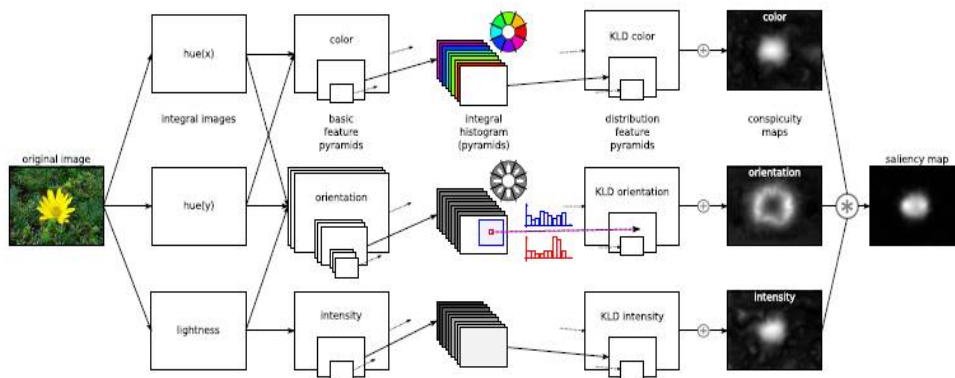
original image

hue(x)

integral images

hue(y)

lightness

color

basic feature pyramids

orientation

intensity

integral histogram (pyramids)

KLD color

distribution feature pyramids

KLD orientation

KLD intensity

color

conspicuity maps

orientation

intensity

saliency map